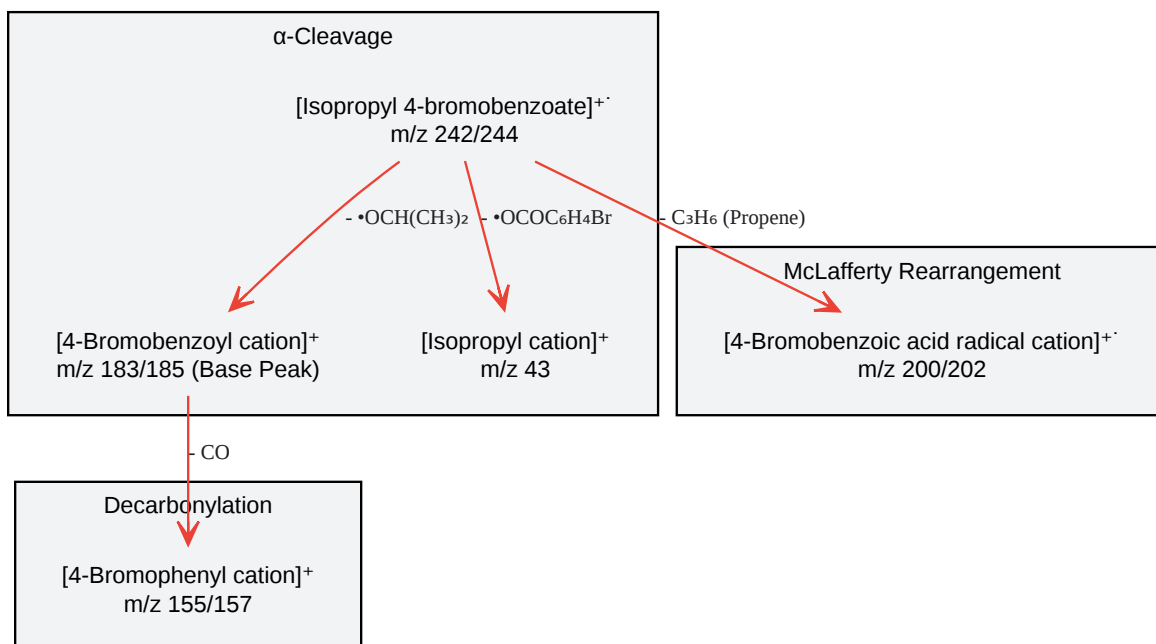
α-Cleavage

[Isopropyl 4-bromobenzoate]$^{+\cdot}$
m/z 242/244

- •OCH(CH$_3$)$_2$

- •OCOC$_6$H$_4$Br

- C$_3$H$_6$ (Propene)

McLafferty Rearrangement

[4-Bromobenzoyl cation]$^+$
m/z 183/185 (Base Peak)

[Isopropyl cation]$^+$
m/z 43

[4-Bromobenzoic acid radical cation]$^{+\cdot}$
m/z 200/202

- CO

Decarbonylation

[4-Bromophenyl cation]$^+$
m/z 155/157